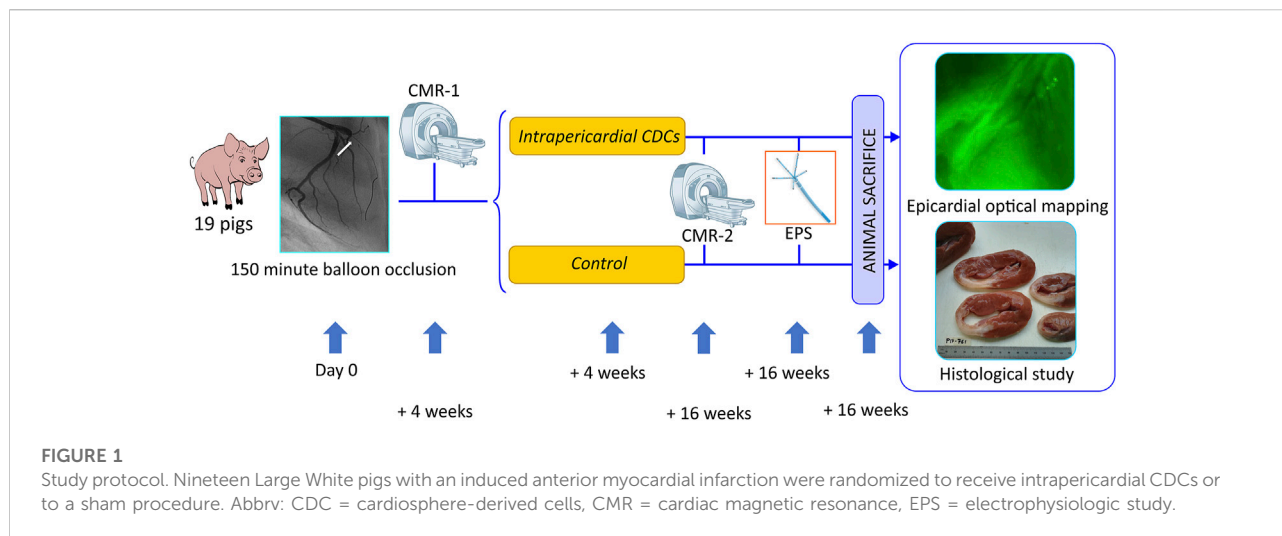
CMR-1

19 pigs

150 minute balloon occlusion

Intrapericardial CDCs

Control

CMR-2

EPS

ANIMAL SACRIFICE

Epicardial optical mapping

Histological study

Day 0

+ 4 weeks

+ 4 weeks

+ 16 weeks

+ 16 weeks

+ 16 weeks

FIGURE 1
Study protocol. Nineteen Large White pigs with an induced anterior myocardial infarction were randomized to receive intrapericardial CDCs or to a sham procedure. Abbrv: CDC = cardiosphere-derived cells, CMR = cardiac magnetic resonance, EPS = electrophysiologic study.